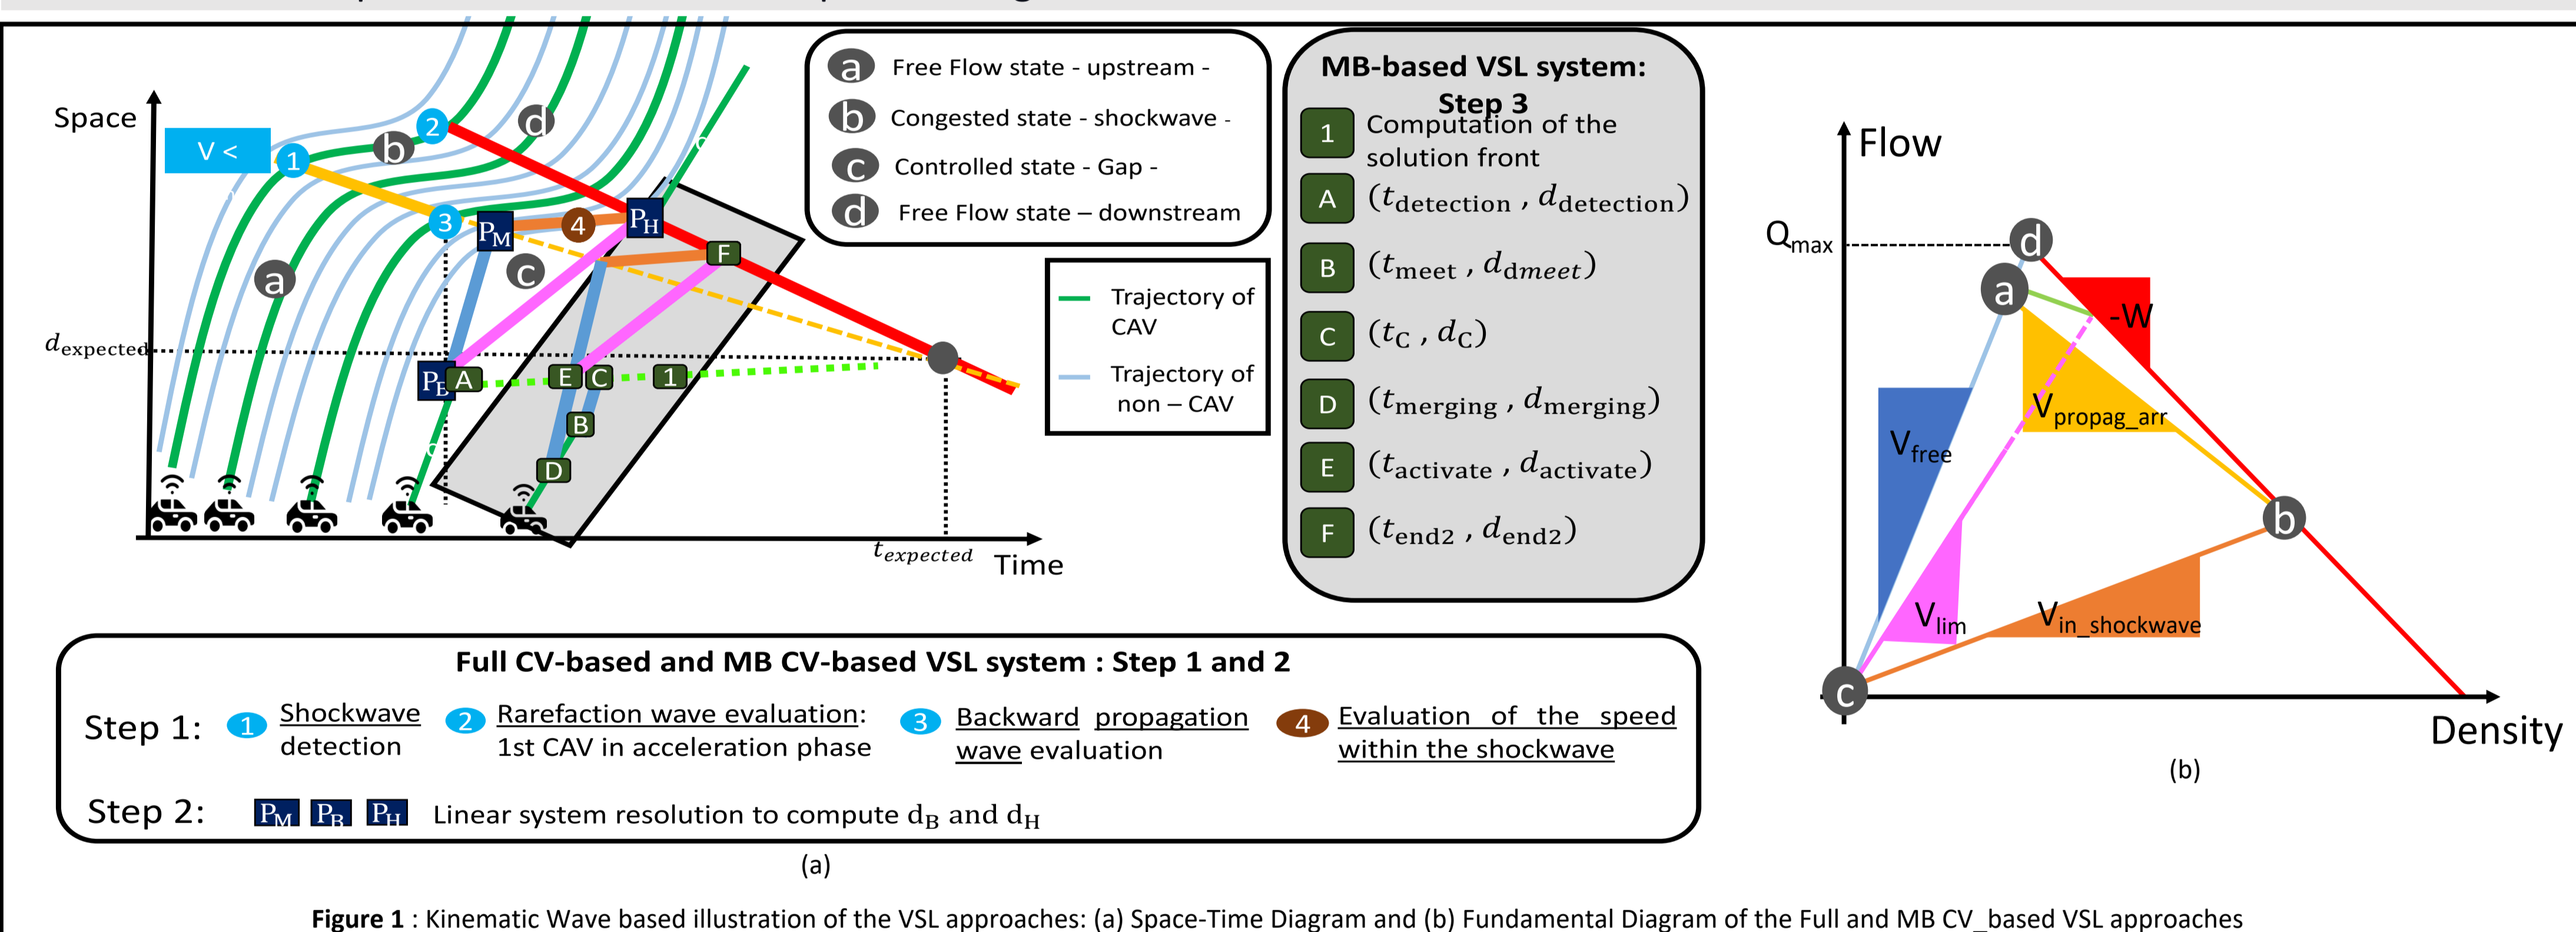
Space

V <

1 b 2 d

3 $P_M$ 4 $P_H$

F

a c

$d_{expected}$

$P_B$ A E C 1

B

D

$t_{expected}$ Time

a Free Flow state - upstream -

b Congested state - shockwave -

c Controlled state - Gap -

d Free Flow state – downstream

Trajectory of CAV

Trajectory of non – CAV

MB-based VSL system: Step 3

1 Computation of the solution front

A $(t_{detection}, d_{detection})$

B $(t_{meet}, d_{dmeet})$

C $(t_C, d_C)$

D $(t_{merging}, d_{merging})$

E $(t_{activate}, d_{activate})$

F $(t_{end2}, d_{end2})$

Flow

$Q_{max}$

d

a

-W

$V_{propag\_arr}$

$V_{free}$

b

$V_{lim}$

$V_{in\_shockwave}$

c

Density

(b)

Full CV-based and MB CV-based VSL system : Step 1 and 2

Step 1: 1 Shockwave detection 2 Rarefaction wave evaluation: 1st CAV in acceleration phase 3 Backward propagation wave evaluation 4 Evaluation of the speed within the shockwave

Step 2: $P_M$ $P_B$ $P_H$ Linear system resolution to compute $d_B$ and $d_H$

(a)

Figure 1 : Kinematic Wave based illustration of the VSL approaches: (a) Space-Time Diagram and (b) Fundamental Diagram of the Full and MB CV_based VSL approaches